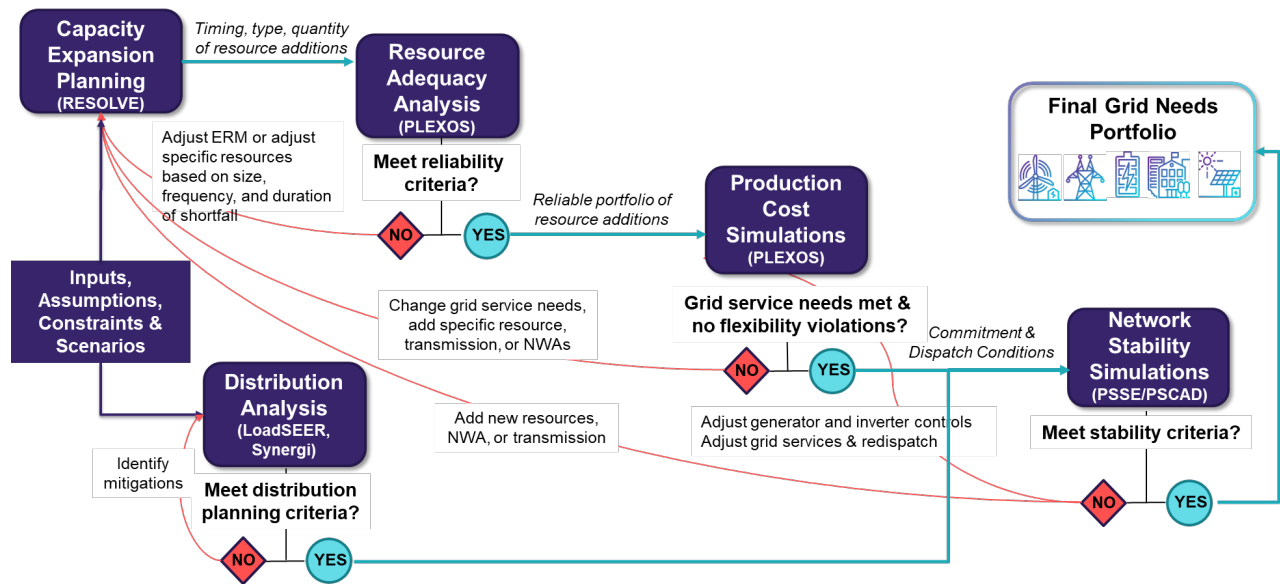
Capacity Expansion Planning (RESOLVE)

Timing, type, quantity of resource additions

Resource Adequacy Analysis (PLEXOS)

Final Grid Needs Portfolio

Adjust ERM or adjust specific resources based on size, frequency, and duration of shortfall

Meet reliability criteria?

NO

YES

Reliable portfolio of resource additions

Production Cost Simulations (PLEXOS)

Inputs, Assumptions, Constraints & Scenarios

Change grid service needs, add specific resource, transmission, or NWAs

Grid service needs met & no flexibility violations?

Commitment & Dispatch Conditions

NO

YES

Network Stability Simulations (PSSE/PSCAD)

Distribution Analysis (LoadSEER, Synergi)

Add new resources, NWA, or transmission

Adjust generator and inverter controls
Adjust grid services & redispatch

Meet stability criteria?

Identify mitigations

Meet distribution planning criteria?

NO

YES

NO

YES